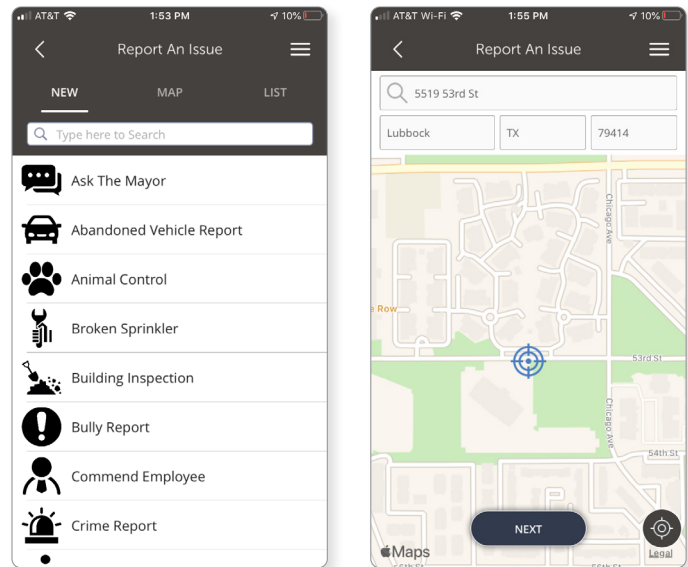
AT&T 1:53 PM 10%

Report An Issue

NEW MAP LIST

Type here to Search

Ask The Mayor

Abandoned Vehicle Report

Animal Control

Broken Sprinkler

Building Inspection

Bully Report

Commend Employee

Crime Report

AT&T Wi-Fi 1:55 PM 10%

Report An Issue

5519 53rd St

Lubbock

TX

79414

Chicago Ave

Row

53rd St

Chicago Ave

54th St

NEXT

Maps

Legal